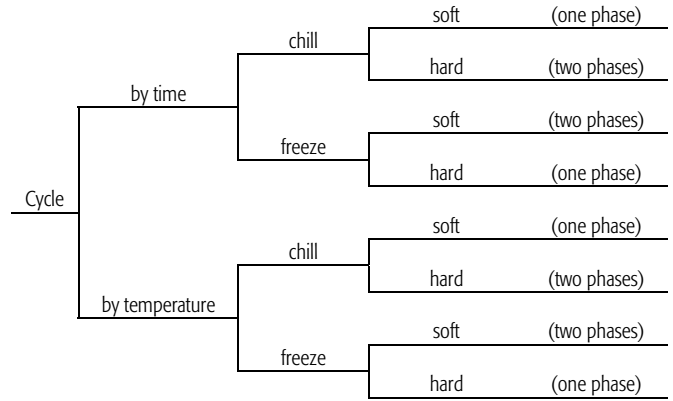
Cycle

by time

chill

soft (one phase)

hard (two phases)

freeze

soft (two phases)

hard (one phase)

by temperature

chill

soft (one phase)

hard (two phases)

freeze

soft (two phases)

hard (one phase)